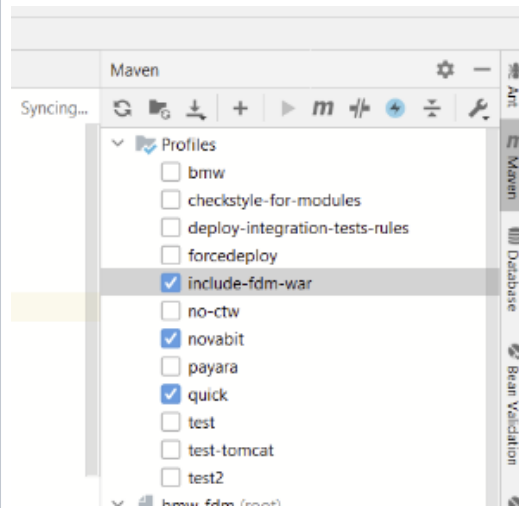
Maven

Syncing...

m

Profiles

bmw

checkstyle-for-modules

deploy-integration-tests-rules

forcedeploy

include-fdm-war

no-ctw

novabit

payara

quick

test

test-tomcat

test2

bmw-fdm (root)

Ant

Maven

Database

Bean Validation